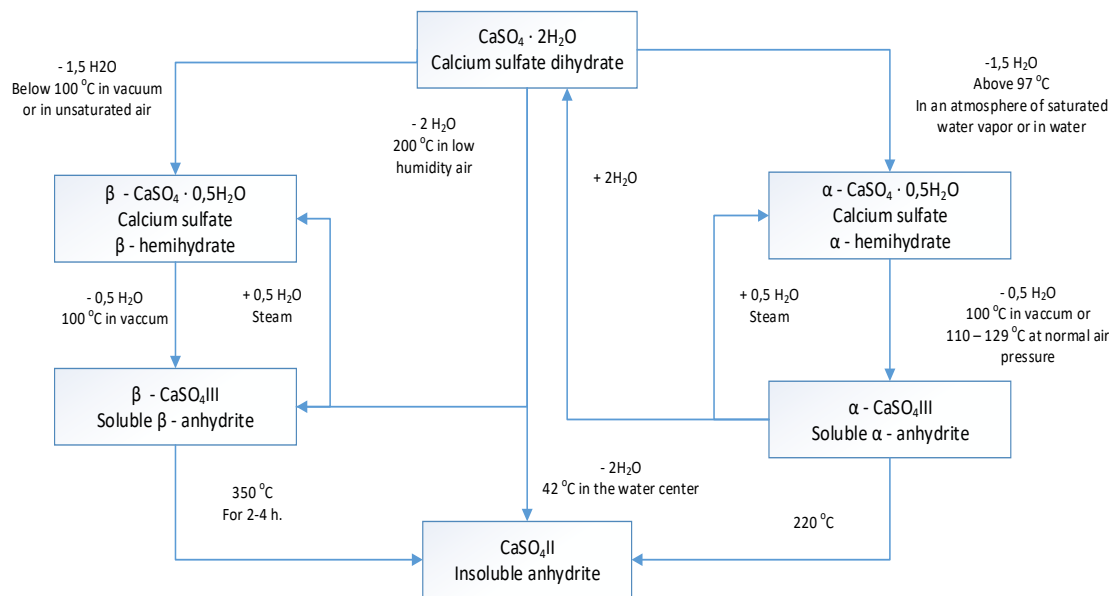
$CaSO_4 \cdot 2H_2O$
Calcium sulfate dihydrate

- 1,5 H2O
Below 100 °C in vacuum or in unsaturated air

-1,5 $H_2O$
Above 97 °C
In an atmosphere of saturated water vapor or in water

- 2 $H_2O$
200 °C in low humidity air

+ $2H_2O$

β - $CaSO_4 \cdot 0,5H_2O$
Calcium sulfate
β - hemihydrate

α - $CaSO_4 \cdot 0,5H_2O$
Calcium sulfate
α - hemihydrate

- 0,5 $H_2O$
100 °C in vaccum

+ 0,5 $H_2O$
Steam

+ 0,5 $H_2O$
Steam

- 0,5 $H_2O$
100 °C in vaccum or 110 – 129 °C at normal air pressure

β - $CaSO_4$III
Soluble β - anhydrite

α - $CaSO_4$III
Soluble α - anhydrite

350 °C
For 2-4 h.

- $2H_2O$
42 °C in the water center

220 °C

$CaSO_4$II
Insoluble anhydrite